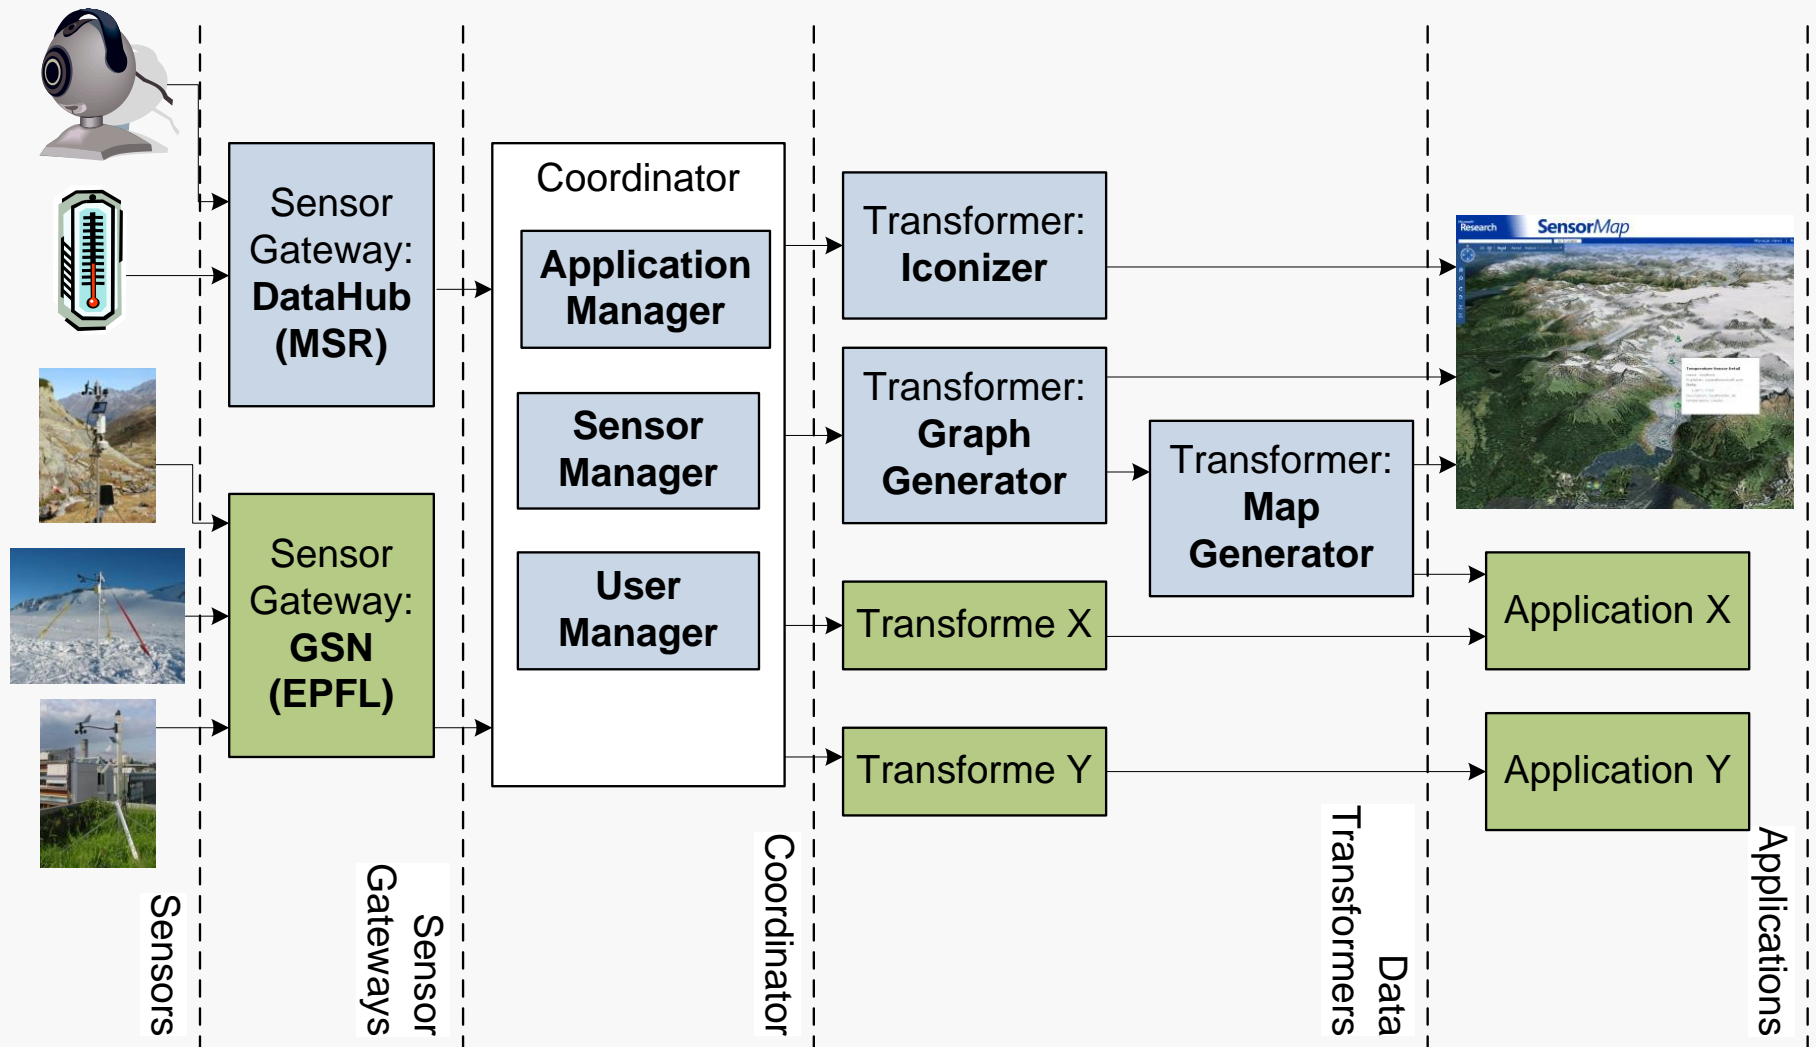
Sensor Gateway: DataHub (MSR)

Sensor Gateway: GSN (EPFL)

Coordinator

Application Manager

Sensor Manager

User Manager

Transformer: Iconizer

Transformer: Graph Generator

Transformer: Map Generator

Transforme X

Transforme Y

Research SensorMap

Application X

Application Y

Sensors

Sensor Gateways

Coordinator

Data Transformers

Applications